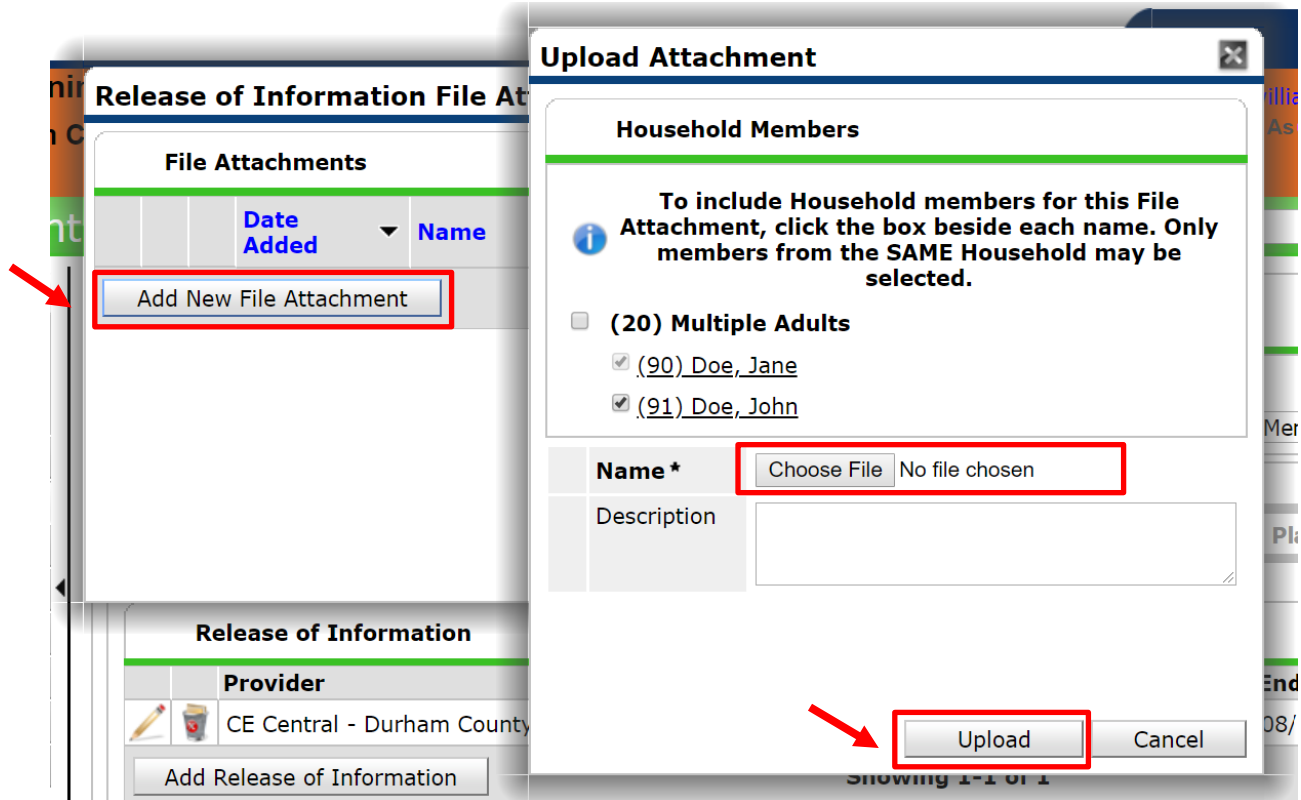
nir
n C
nt
Release of Information File At
File Attachments
| | | Date Added | Name |
|---|---|---|---|

Add New File Attachment

Release of Information
| | | Provider |
|---|---|---|
| | | CE Central - Durham County |

Add Release of Information
Showing 1-1 of 1

Upload Attachment
Household Members
To include Household members for this File Attachment, click the box beside each name. Only members from the SAME Household may be selected.
(20) Multiple Adults
(90) Doe, Jane
(91) Doe, John
Name * Choose File No file chosen
Description
Upload Cancel

villia
As
Mer
Pla
End
08/